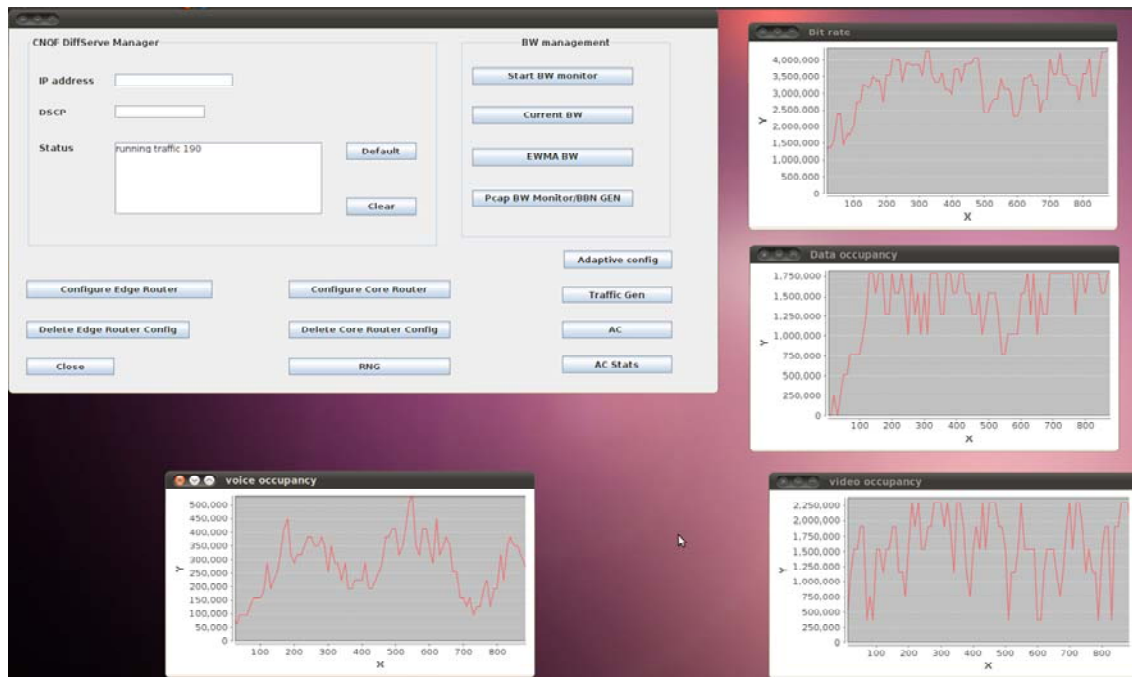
CNOF DiffServe Manager

IP address

DSCP

Status

running traffic 190

Default

Clear

BW management

Start BW monitor

Current BW

EWMA BW

Pcap BW Monitor/BBN GEN

Adaptive config

Traffic Gen

AC

AC Stats

Configure Edge Router

Configure Core Router

Delete Edge Router Config

Delete Core Router Config

Close

RNG

Bit rate

4,000,000
3,500,000
3,000,000
2,500,000
2,000,000
1,500,000
1,000,000
500,000
0

Y

100 200 300 400 500 600 700 800

X

Data occupancy

1,750,000
1,500,000
1,250,000
1,000,000
750,000
500,000
250,000
0

Y

100 200 300 400 500 600 700 800

X

voice occupancy

500,000
450,000
400,000
350,000
300,000
250,000
200,000
150,000
100,000
50,000
0

Y

100 200 300 400 500 600 700 800

X

video occupancy

2,250,000
2,000,000
1,750,000
1,500,000
1,250,000
1,000,000
750,000
500,000
250,000
0

Y

100 200 300 400 500 600 700 800

X